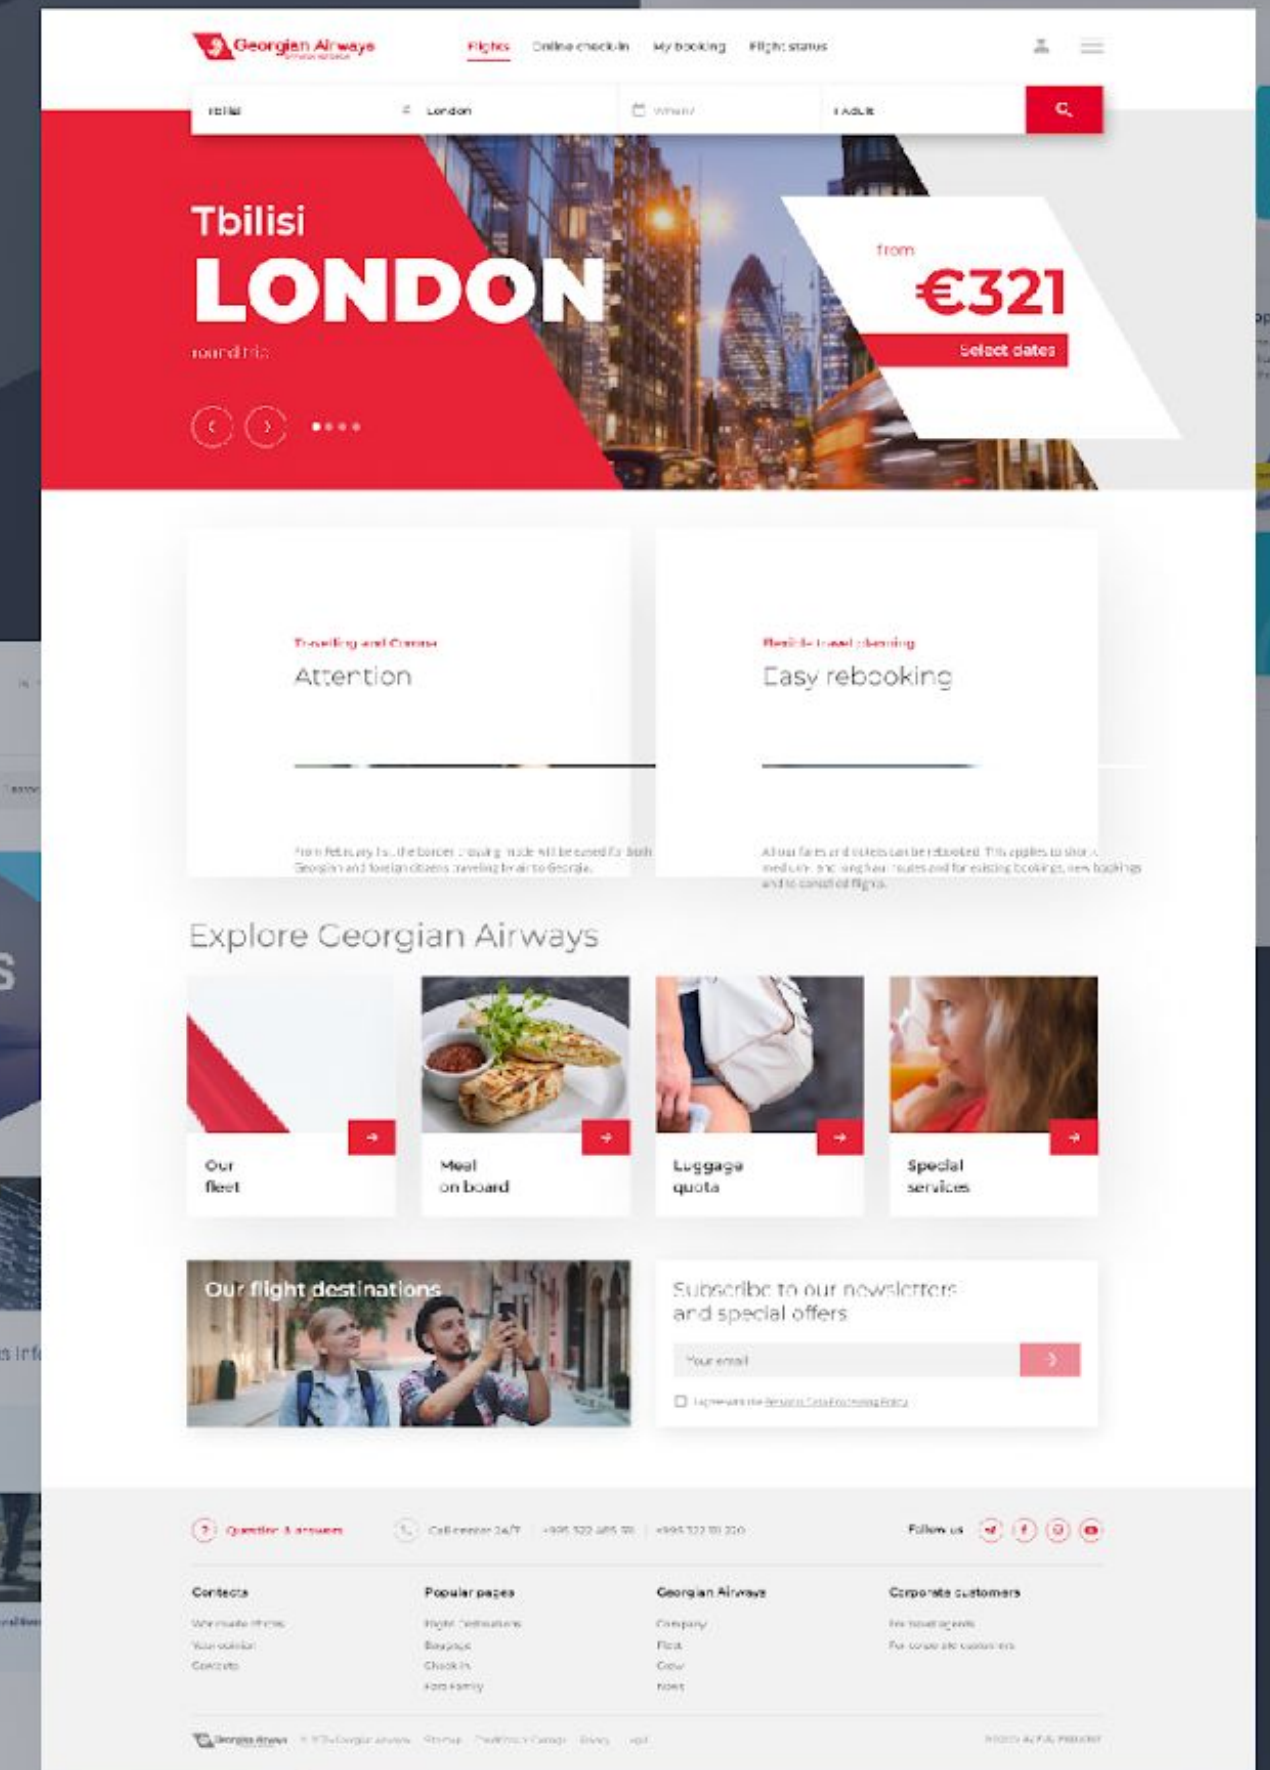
Georgian Airways

Flights Online check-in My booking Flight status

Tbilisi London When? 1 Adult

Tbilisi
LONDON
round trip

from
€321
Select dates

Travelling and Corona
Attention

From February 1s... the border crossing mode will be eased for both Georgian and foreign citizens traveling by air to Georgia.

Flexible travel planning
Easy rebooking

All our fares and tickets can be rebooked. This applies to short, medium- and long-haul routes and for existing bookings, new bookings and to cancelled flights.

Explore Georgian Airways

Our fleet

Meal on board

Luggage quota

Special services

Our flight destinations

Subscribe to our newsletters and special offers

Your email

I agree with the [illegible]

Question & answers

Call center 24/7 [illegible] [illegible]

Follow us

Contacts
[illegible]
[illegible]
Contacts

Popular pages
Flight destinations
Baggage
Check in
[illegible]

Georgian Airways
Company
Fleet
Crew
News

Corporate customers
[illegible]
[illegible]

Georgian Airways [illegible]

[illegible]